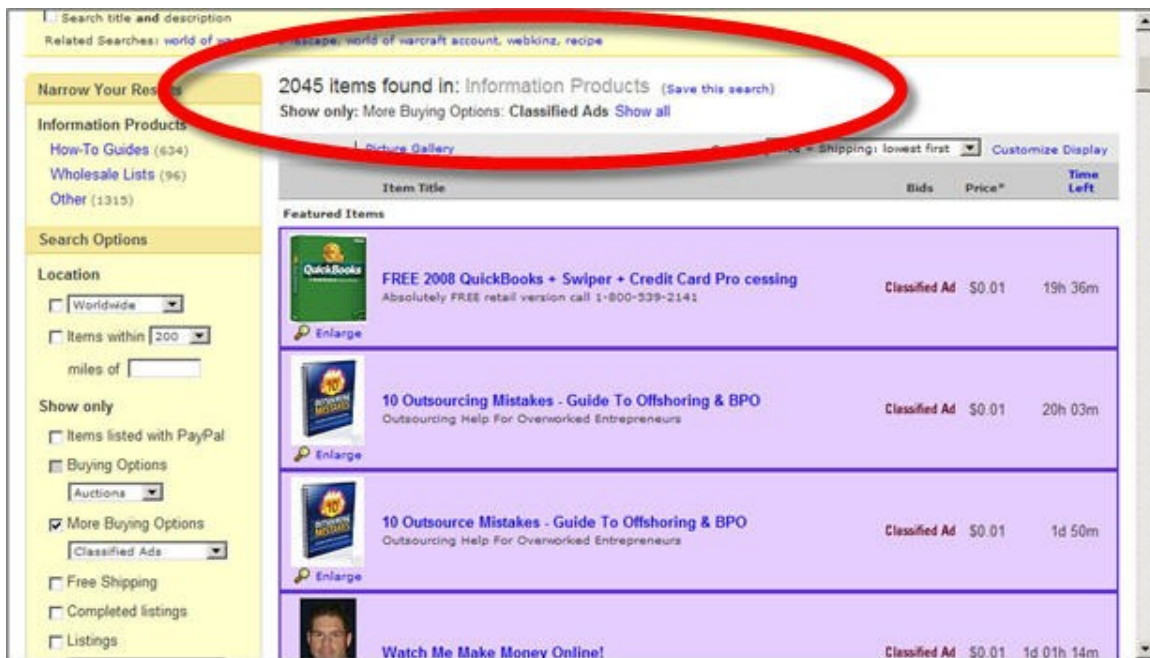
Search title and description
Related Searches: world of wa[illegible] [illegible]scape, world of warcraft account, webkinz, recipe

Narrow Your Res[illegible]
Information Products
How-To Guides (634)
Wholesale Lists (96)
Other (1315)

Search Options
Location
Worldwide
Items within 200
miles of
Show only
Items listed with PayPal
Buying Options
Auctions
More Buying Options
Classified Ads
Free Shipping
Completed listings
Listings

2045 items found in: Information Products (Save this search)
Show only: More Buying Options: Classified Ads Show all

Picture Gallery
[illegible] Price + Shipping: lowest first
Customize Display

| | Item Title | Bids | Price* | Time Left |
|---|---|---|---|---|
| Featured Items | | | | |
| QuickBooks Enlarge | FREE 2008 QuickBooks + Swiper + Credit Card Pro cessing Absolutely FREE retail version call 1-800-539-2141 | Classified Ad | $0.01 | 19h 36m |
| Enlarge | 10 Outsourcing Mistakes - Guide To Offshoring & BPO Outsourcing Help For Overworked Entrepreneurs | Classified Ad | $0.01 | 20h 03m |
| Enlarge | 10 Outsource Mistakes - Guide To Offshoring & BPO Outsourcing Help For Overworked Entrepreneurs | Classified Ad | $0.01 | 1d 50m |
| | Watch Me Make Money Online! | Classified Ad | $0.01 | 1d 01h 14m |